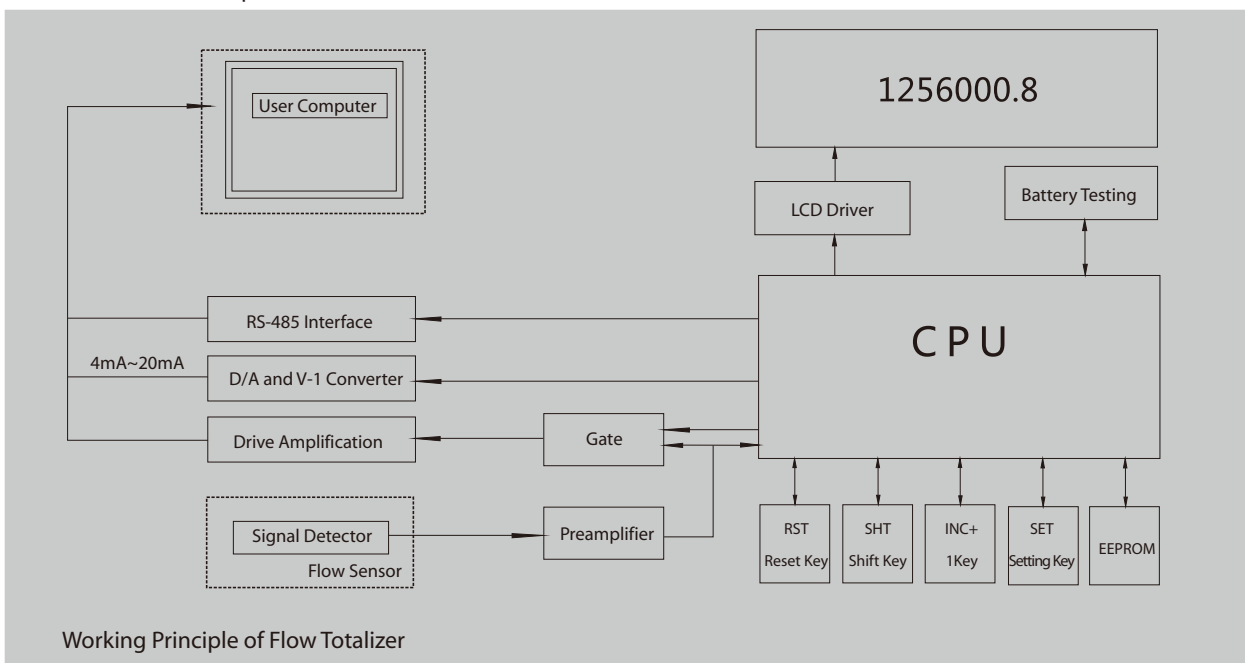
User Computer

1256000.8

LCD Driver

Battery Testing

RS-485 Interface

4mA~20mA

D/A and V-1 Converter

CPU

Drive Amplification

Gate

Signal Detector

Flow Sensor

Preamplifier

RST
Reset Key

SHT
Shift Key

INC+
1Key

SET
Setting Key

EEPROM

Working Principle of Flow Totalizer